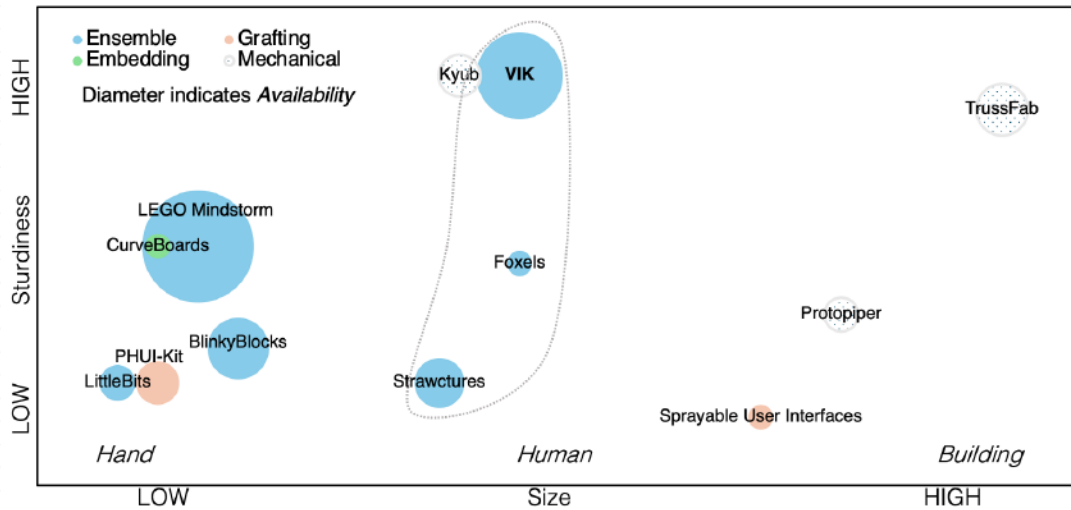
Ensemble
Grafting
Embedding
Mechanical
Diameter indicates *Availability*

HIGH
Sturdiness
LOW

Kyub
VIK
TrussFab
LEGO Mindstorm
CurveBoards
Foxels
Protopiper
BlinkyBlocks
PHUI-Kit
LittleBits
Strawctures
Sprayable User Interfaces

*Hand*
*Human*
*Building*

LOW
Size
HIGH